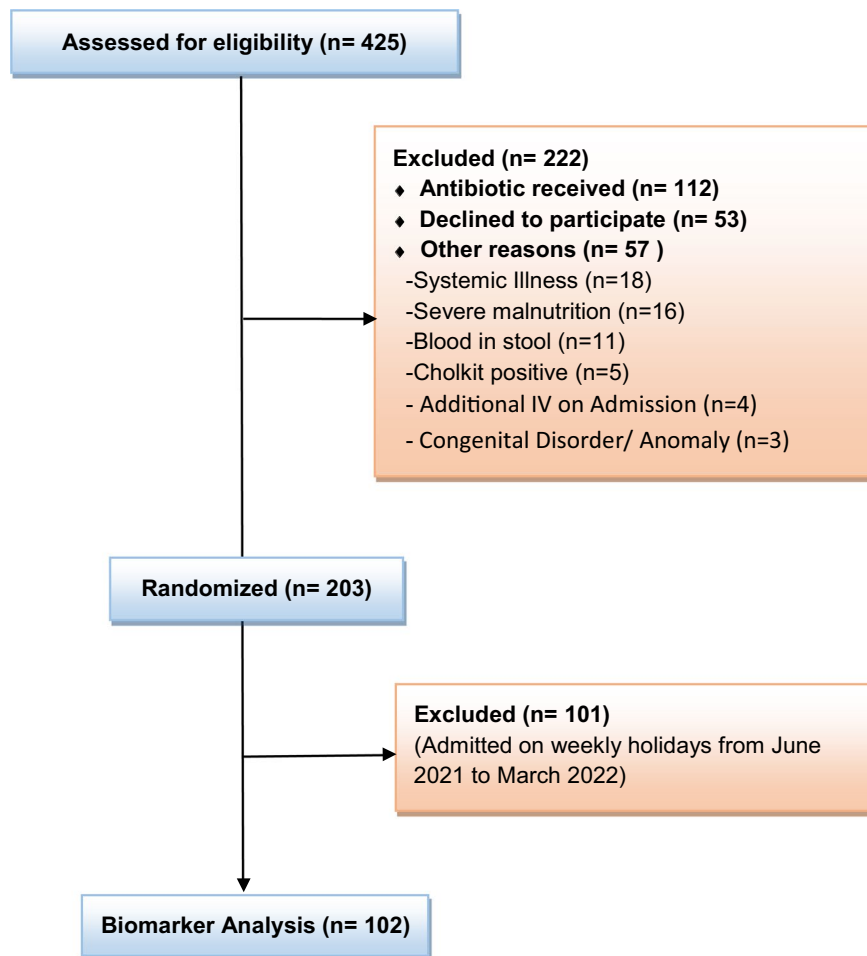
Assessed for eligibility (n= 425)

Excluded (n= 222)
♦ Antibiotic received (n= 112)
♦ Declined to participate (n= 53)
♦ Other reasons (n= 57 )
-Systemic Illness (n=18)
-Severe malnutrition (n=16)
-Blood in stool (n=11)
-Cholkit positive (n=5)
- Additional IV on Admission (n=4)
- Congenital Disorder/ Anomaly (n=3)

Randomized (n= 203)

Excluded (n= 101)
(Admitted on weekly holidays from June 2021 to March 2022)

Biomarker Analysis (n= 102)